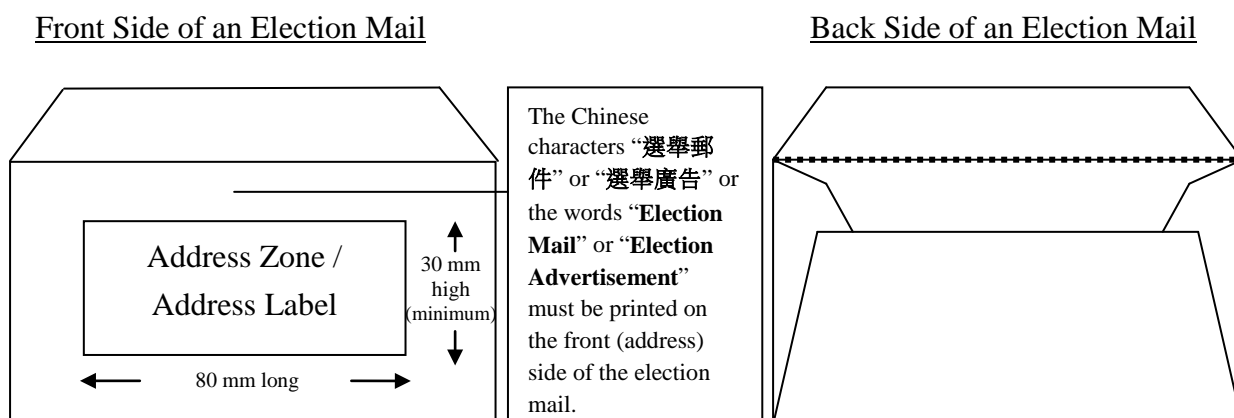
Front Side of an Election Mail

Address Zone / Address Label

30 mm high (minimum)

80 mm long

The Chinese characters "選舉郵件" or "選舉廣告" or the words "**Election Mail**" or "**Election Advertisement**" must be printed on the front (address) side of the election mail.

Back Side of an Election Mail